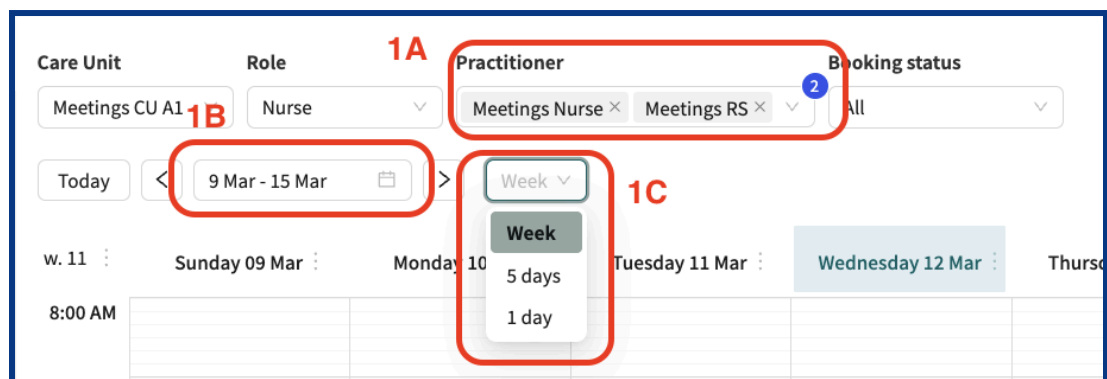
Care Unit
Meetings CU A1

Role
Nurse

1A

Practitioner
Meetings Nurse × Meetings RS ×
2

Booking status
All

1B

Today < 9 Mar - 15 Mar >

Week

1C

Week
5 days
1 day

w. 11
Sunday 09 Mar
Monday 10
Tuesday 11 Mar
Wednesday 12 Mar
Thurs

8:00 AM